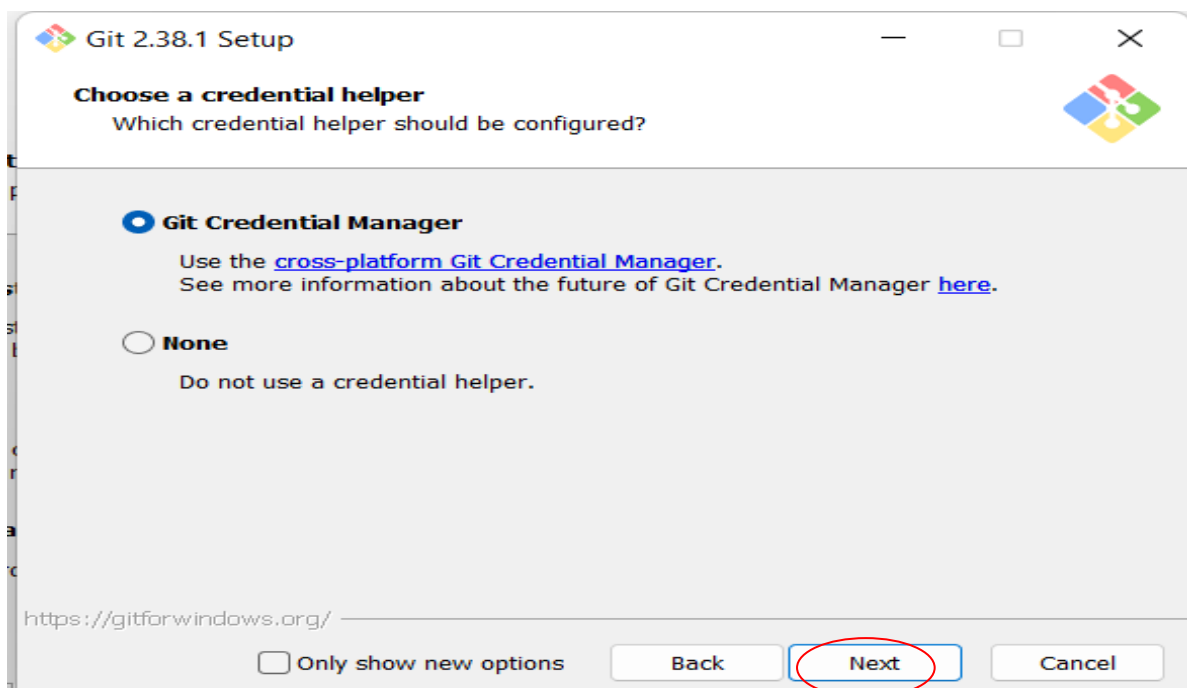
Git 2.38.1 Setup

Choose a credential helper
Which credential helper should be configured?

Git Credential Manager

Use the cross-platform Git Credential Manager.
See more information about the future of Git Credential Manager here.

None

Do not use a credential helper.

https://gitforwindows.org/

Only show new options

Back

Next

Cancel